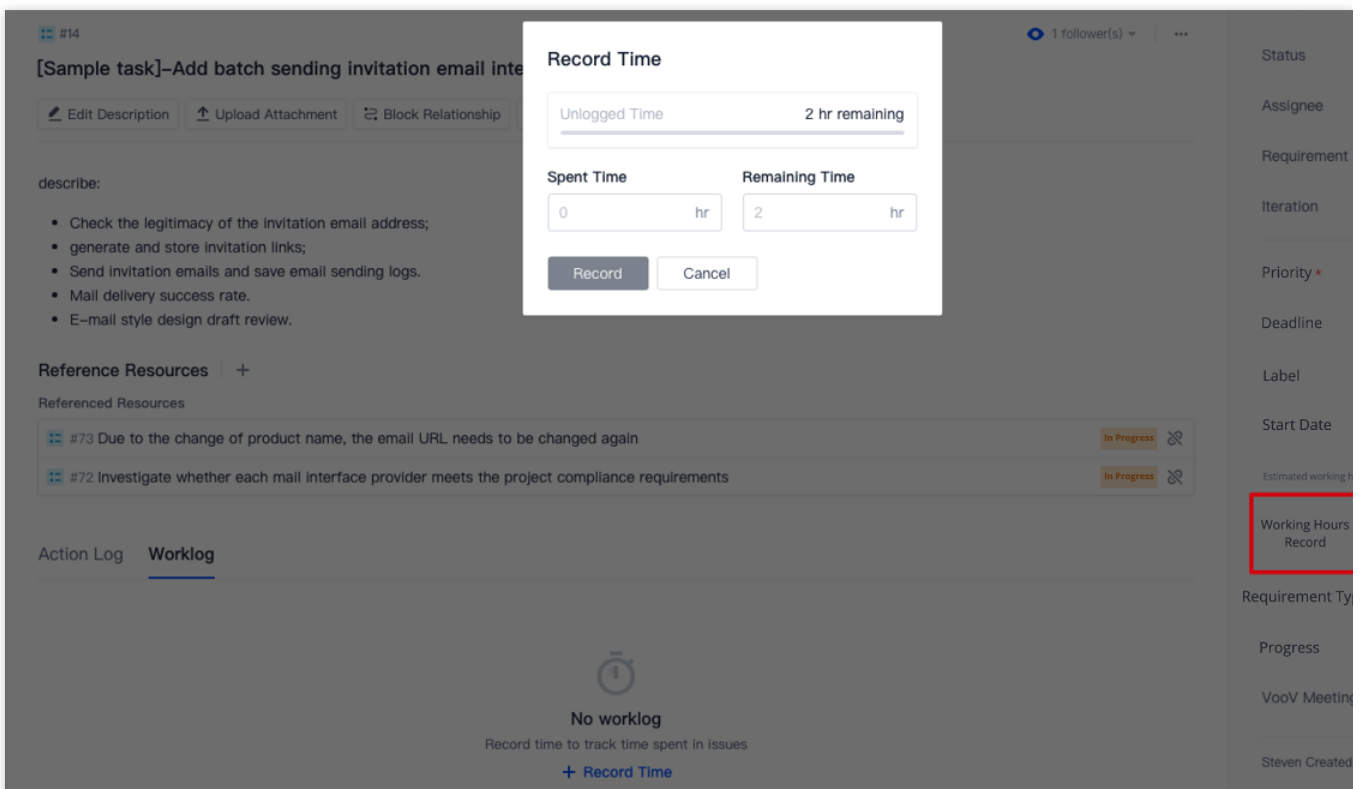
#14

[Sample task]–Add batch sending invitation email inte

1 follower(s) ···

Edit Description | Upload Attachment | Block Relationship

describe:

- Check the legitimacy of the invitation email address;
- generate and store invitation links;
- Send invitation emails and save email sending logs.
- Mail delivery success rate.
- E–mail style design draft review.

Reference Resources +

Referenced Resources

#73 Due to the change of product name, the email URL needs to be changed again In Progress

#72 Investigate whether each mail interface provider meets the project compliance requirements In Progress

Action Log Worklog

No worklog

Record time to track time spent in issues

+ Record Time

Record Time

Unlogged Time 2 hr remaining

Spent Time

0 hr

Remaining Time

2 hr

Record Cancel

Status

Assignee

Requirement

Iteration

Priority *

Deadline

Label

Start Date

Estimated working h

Working Hours Record

Requirement Ty

Progress

VooV Meetin

Steven Created